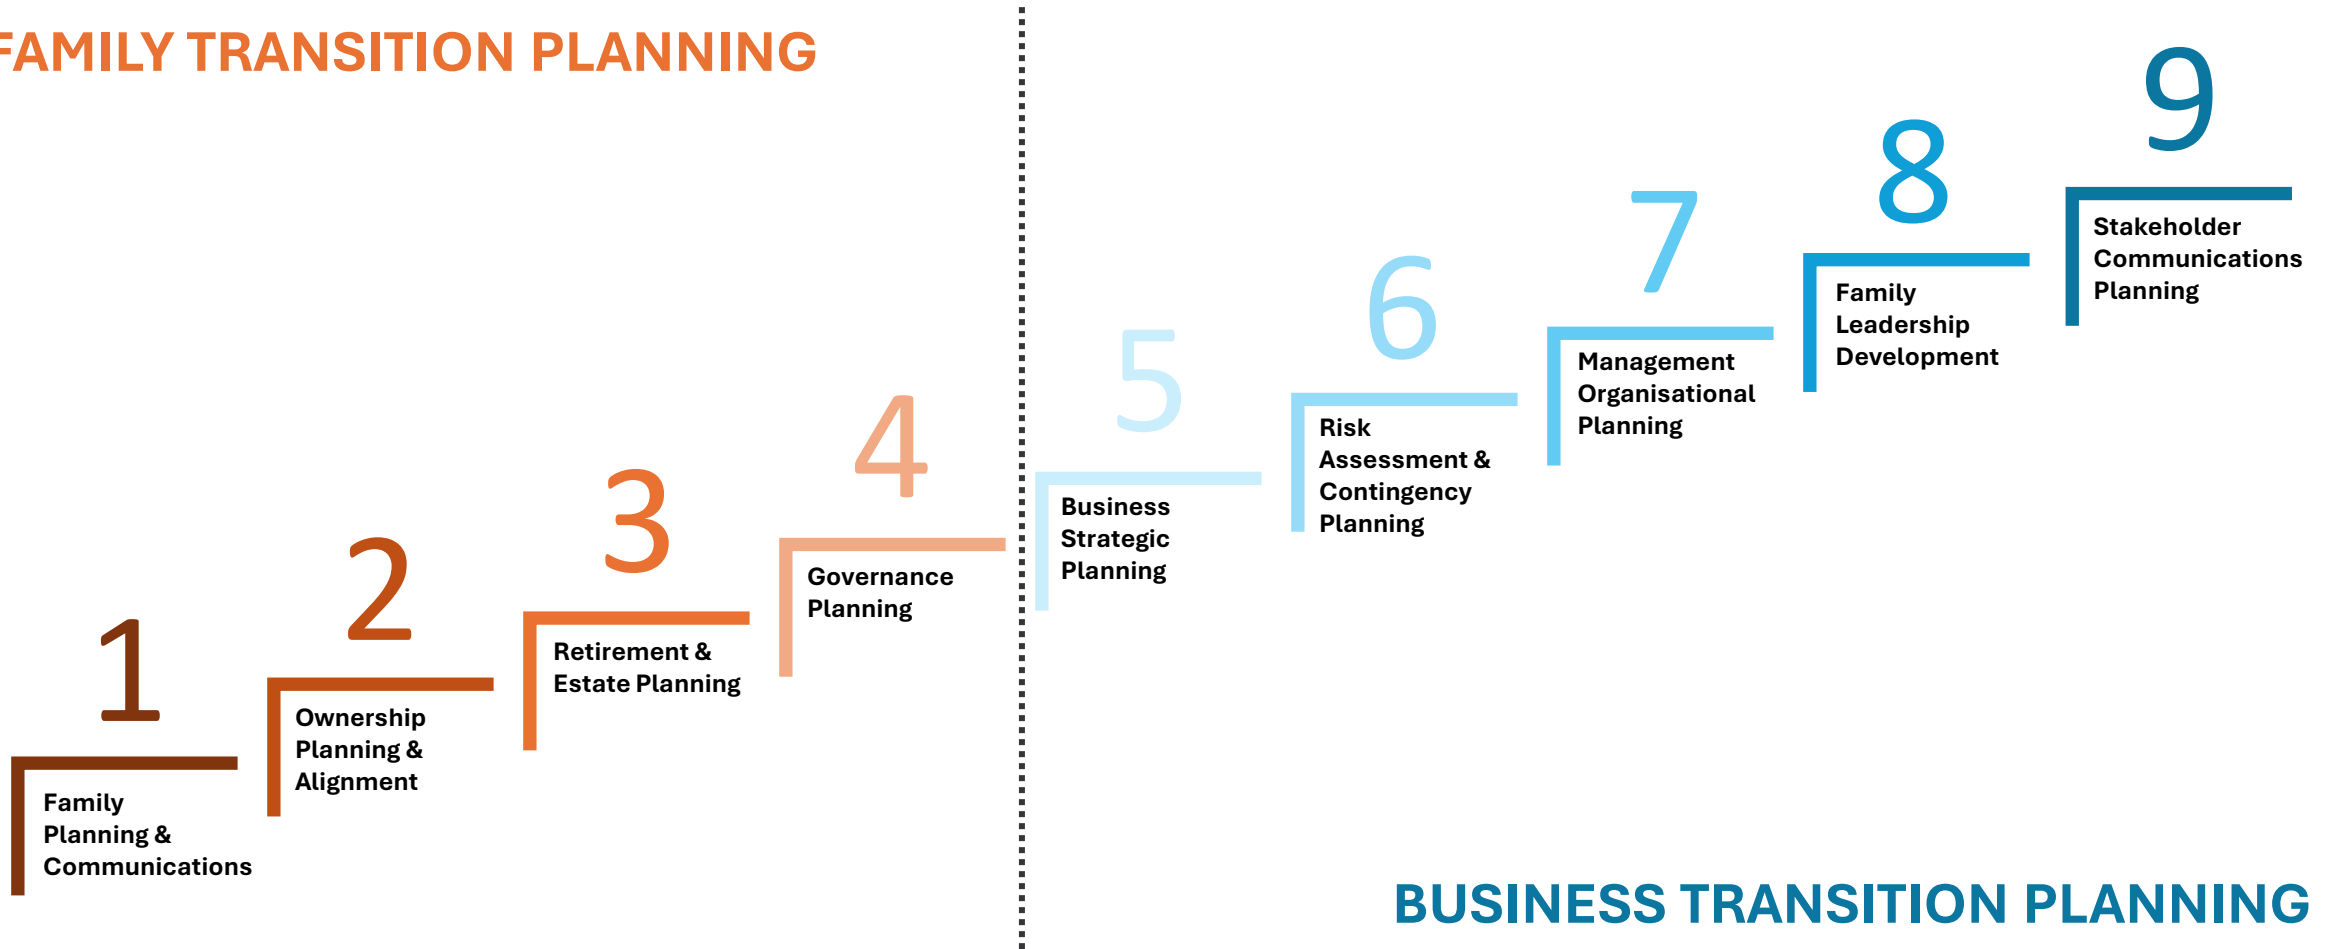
FAMILY TRANSITION PLANNING

1
Family Planning & Communications

2
Ownership Planning & Alignment

3
Retirement & Estate Planning

4
Governance Planning

5
Business Strategic Planning

6
Risk Assessment & Contingency Planning

7
Management Organisational Planning

8
Family Leadership Development

9
Stakeholder Communications Planning

BUSINESS TRANSITION PLANNING